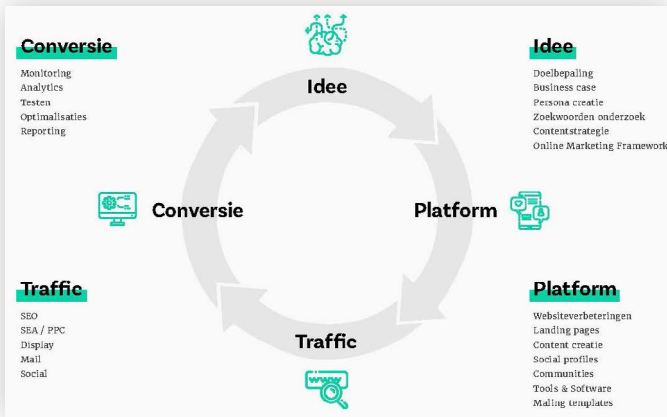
Conversie
Monitoring
Analytics
Testen
Optimalisaties
Reporting

Idee
Doelbepaling
Business case
Persona creatie
Zoekwoorden onderzoek
Contentstrategie
Online Marketing Framework

Idee

Conversie

Platform

Traffic

Traffic
SEO
SEA / PPC
Display
Mail
Social

Platform
Websiteverbeteringen
Landing pages
Content creatie
Social profiles
Communities
Tools & Software
Mailing templates

www